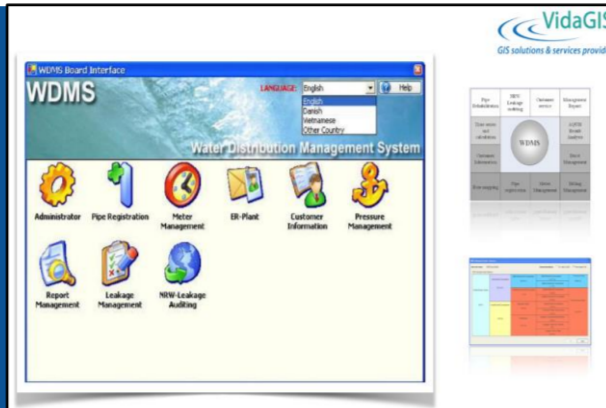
VidaGIS
GIS solutions & services provid

WDMS Board Interface

WDMS

LANGUAGE English

Help

English
Danish
Vietnamese
Other Country

Water Distribution Management System

Administrator

Pipe Registration

Meter Management

ER-Plant

Customer Information

Pressure Management

Report Management

Leakage Management

NRW-Leakage Auditing

| Pipe Rehabilitation | NRW Leakage auditing | Customer service | Management Report |
|---|---|---|---|
| Zone meter and calculation | WDMS | | GAPOS Model Analysis |
| Customer Information | | | Meter Management |
| Error mapping | Pipe registration | Meter Management | Billing Management |

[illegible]